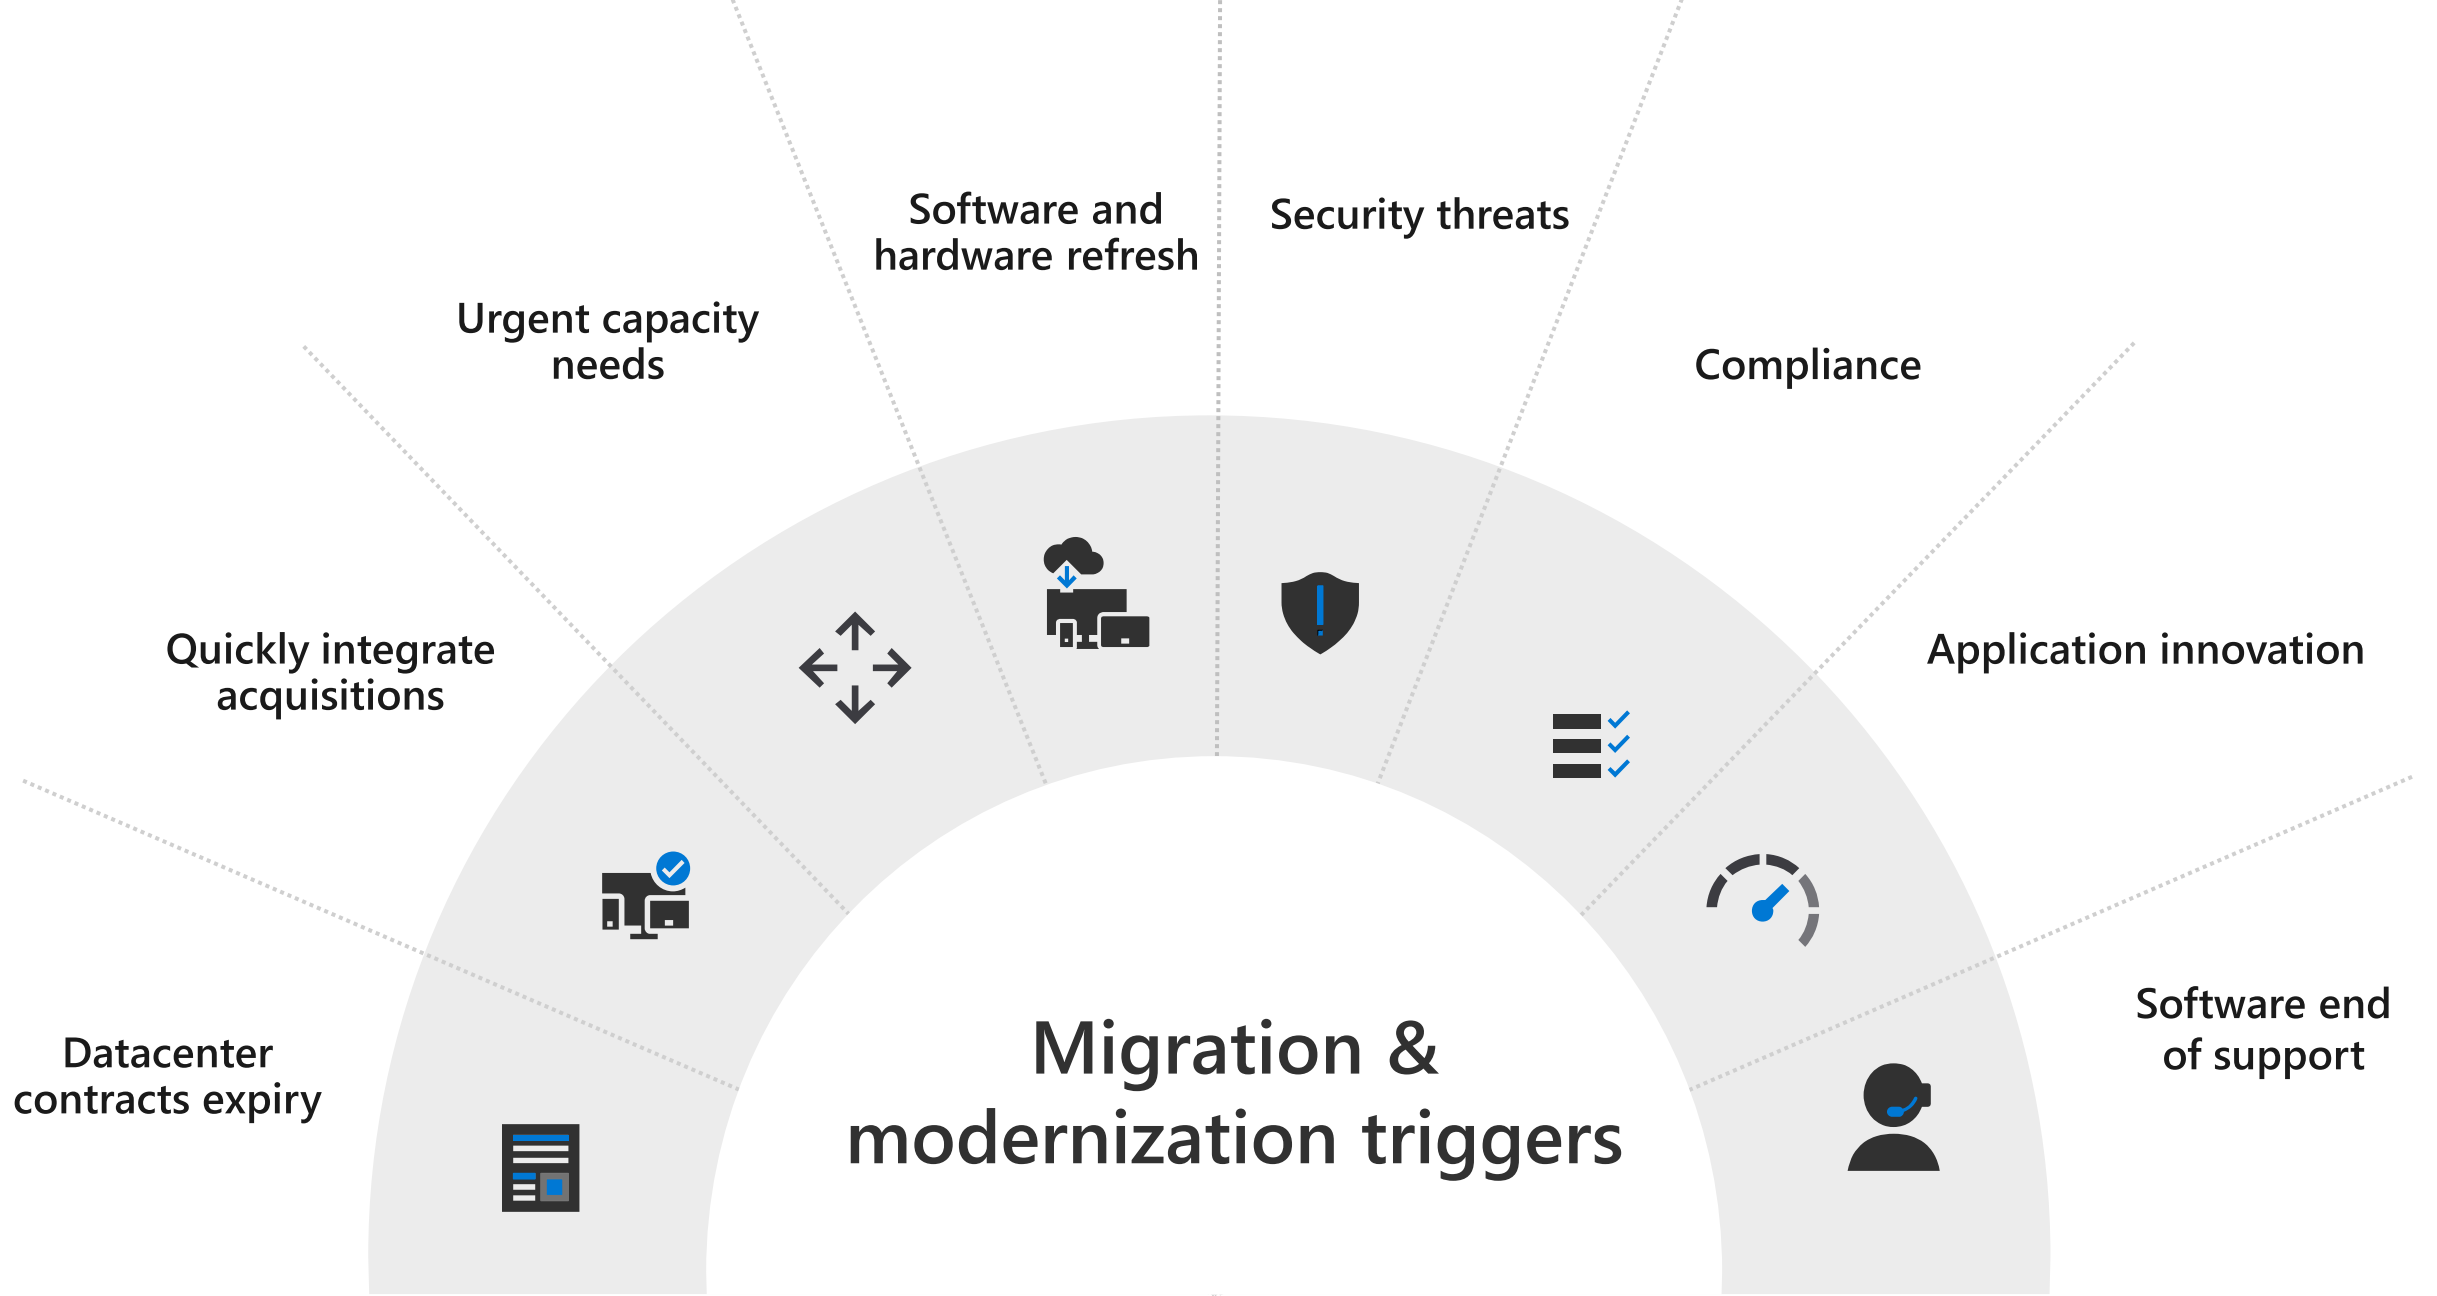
Software and hardware refresh

Security threats

Urgent capacity needs

Compliance

Quickly integrate acquisitions

Application innovation

Datacenter contracts expiry

Software end of support

Migration & modernization triggers